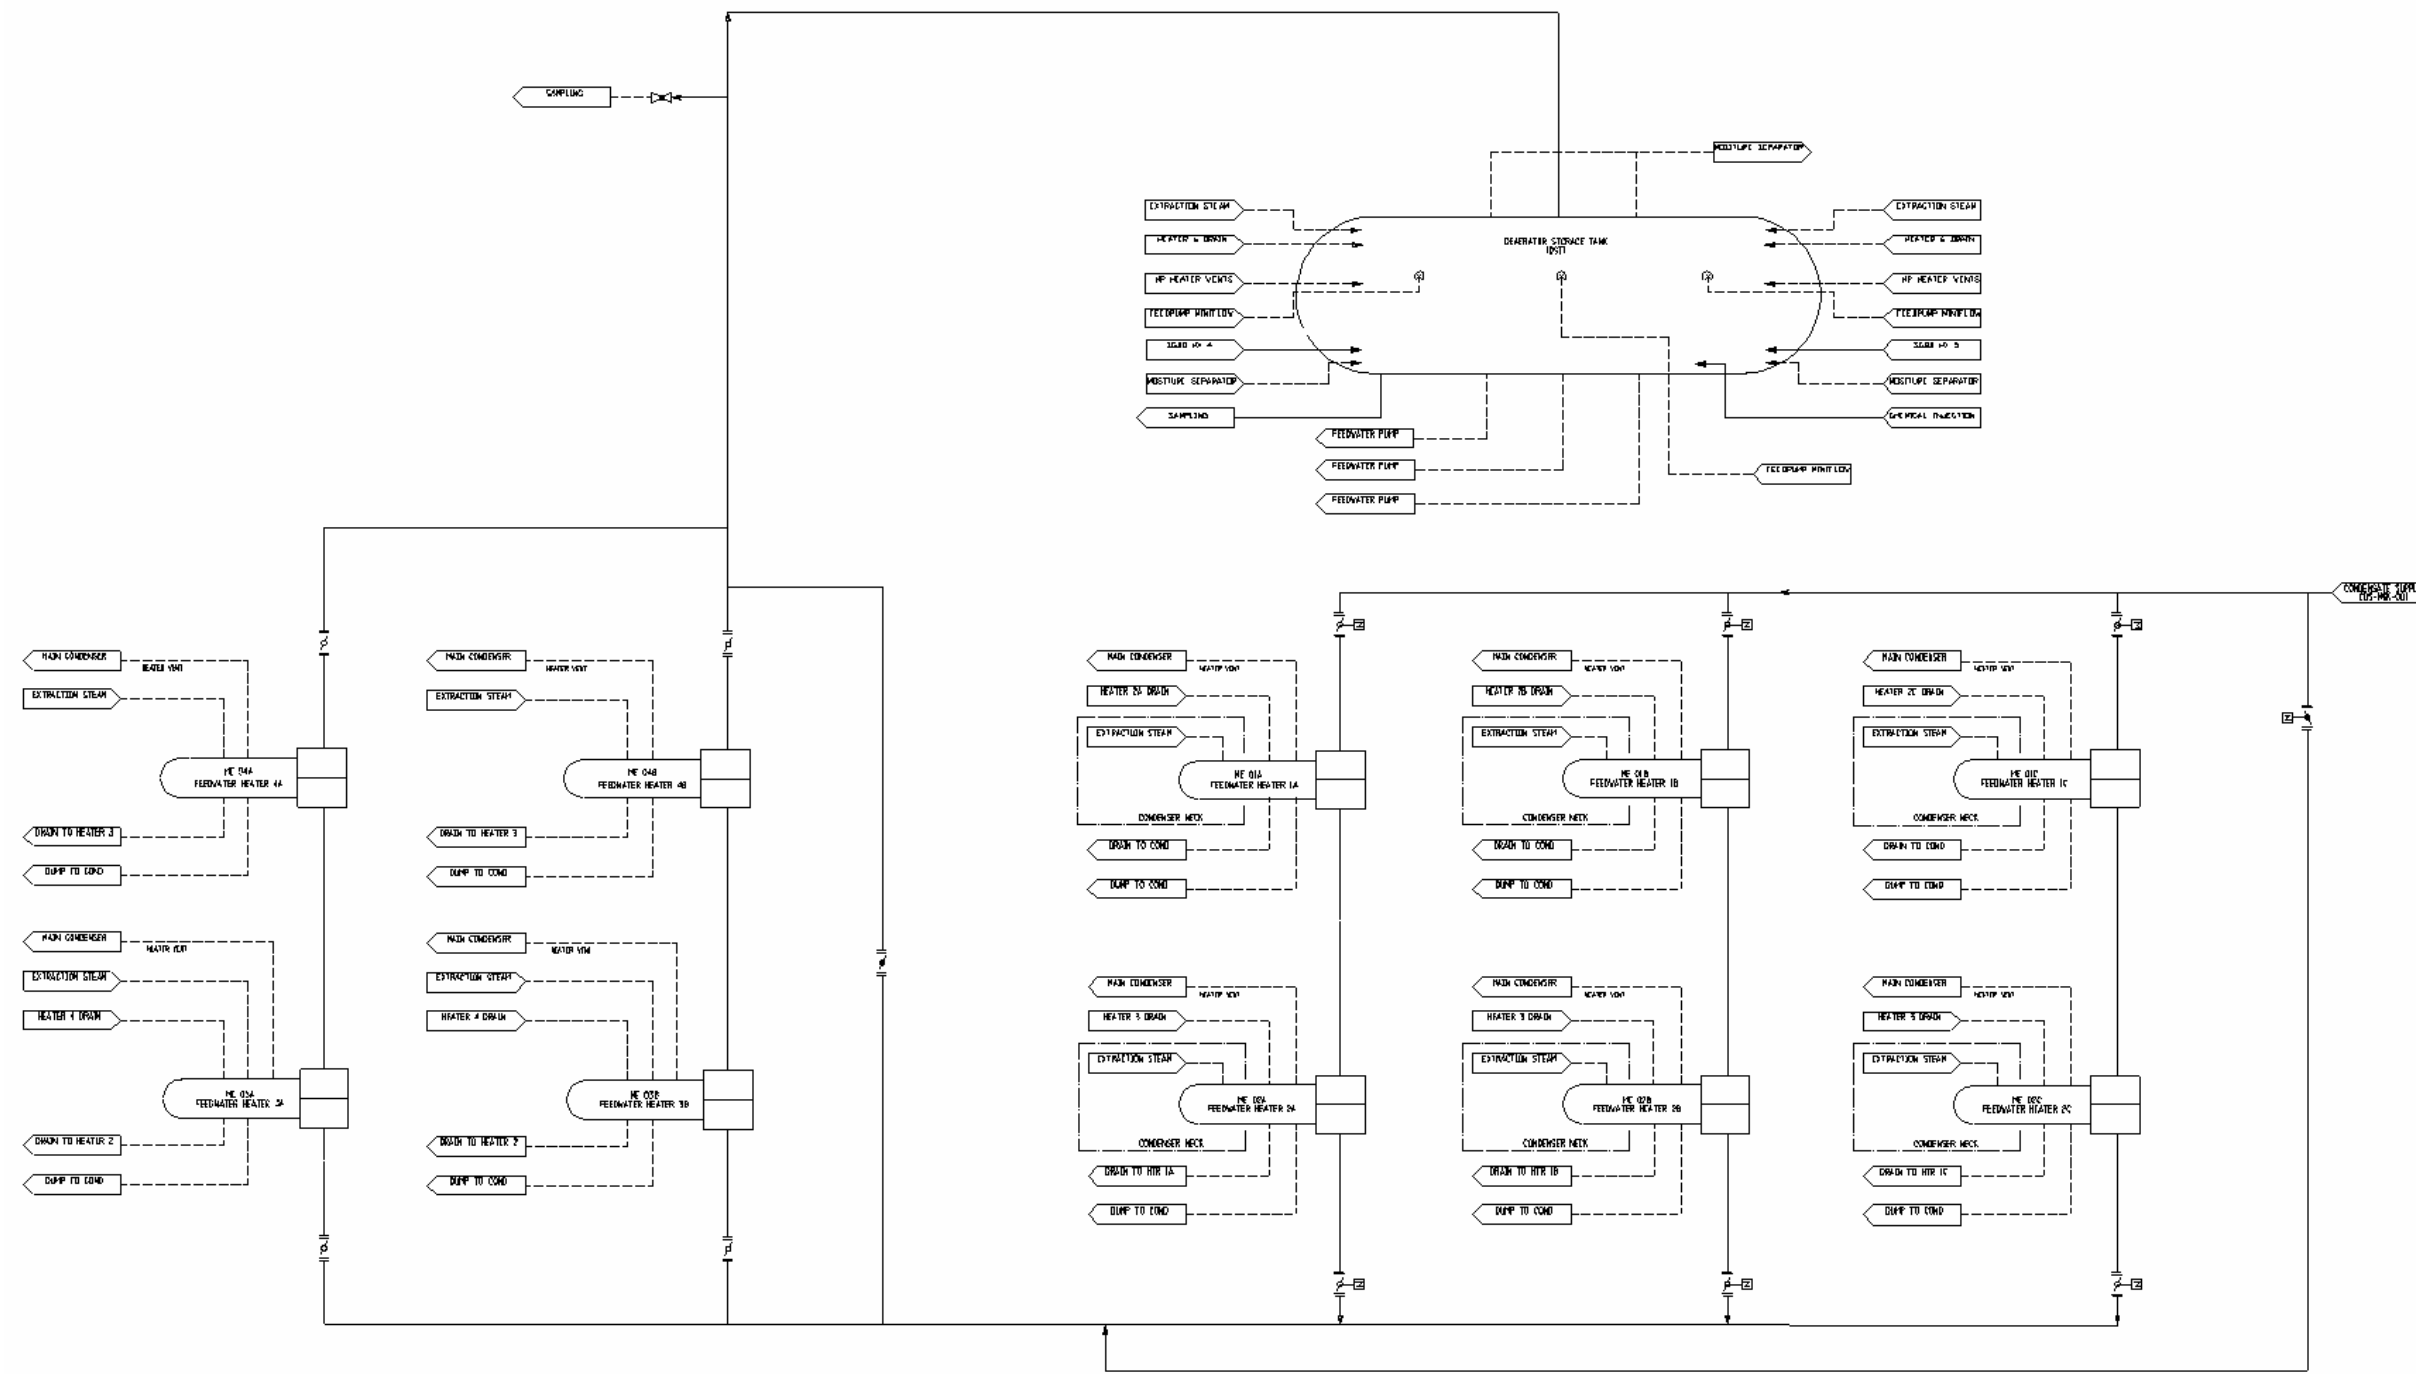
SAMPLING

MOISTURE SEPARATOR

EXTRACTION STEAM
HEATER 6 DRAIN
HP HEATER VENTS
FEEDPUMP MINIFLOW
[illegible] 4
MOISTURE SEPARATOR
SAMPLING

DEAERATOR STORAGE TANK (DST)

EXTRACTION STEAM
HEATER 6 DRAIN
HP HEATER VENTS
FEEDPUMP MINIFLOW
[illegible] 5
MOISTURE SEPARATOR
CHEMICAL INJECTION

FEEDWATER PUMP
FEEDWATER PUMP
FEEDWATER PUMP
FEEDPUMP MINIFLOW

CONDENSATE SUPPLY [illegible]

MAIN CONDENSER
HEATER VENT
EXTRACTION STEAM
ME 04A
FEEDWATER HEATER 4A
DRAIN TO HEATER 3
DUMP TO COND

MAIN CONDENSER
HEATER VENT
EXTRACTION STEAM
ME 04B
FEEDWATER HEATER 4B
DRAIN TO HEATER 3
DUMP TO COND

MAIN CONDENSER
HEATER VENT
EXTRACTION STEAM
HEATER 4 DRAIN
ME 03A
FEEDWATER HEATER 3A
DRAIN TO HEATER 2
DUMP TO COND

MAIN CONDENSER
HEATER VENT
EXTRACTION STEAM
HEATER 4 DRAIN
ME 03B
FEEDWATER HEATER 3B
DRAIN TO HEATER 2
DUMP TO COND

MAIN CONDENSER
HEATER VENT
HEATER 2A DRAIN
EXTRACTION STEAM
ME 01A
FEEDWATER HEATER 1A
CONDENSER NECK
DRAIN TO COND
DUMP TO COND

MAIN CONDENSER
HEATER VENT
HEATER 2B DRAIN
EXTRACTION STEAM
ME 01B
FEEDWATER HEATER 1B
CONDENSER NECK
DRAIN TO COND
DUMP TO COND

MAIN CONDENSER
HEATER VENT
HEATER 2C DRAIN
EXTRACTION STEAM
ME 01C
FEEDWATER HEATER 1C
CONDENSER NECK
DRAIN TO COND
DUMP TO COND

MAIN CONDENSER
HEATER VENT
HEATER 3 DRAIN
EXTRACTION STEAM
ME 02A
FEEDWATER HEATER 2A
CONDENSER NECK
DRAIN TO HTR 1A
DUMP TO COND

MAIN CONDENSER
HEATER VENT
HEATER 3 DRAIN
EXTRACTION STEAM
ME 02B
FEEDWATER HEATER 2B
CONDENSER NECK
DRAIN TO HTR 1B
DUMP TO COND

MAIN CONDENSER
HEATER VENT
HEATER 3 DRAIN
EXTRACTION STEAM
ME 02C
FEEDWATER HEATER 2C
CONDENSER NECK
DRAIN TO HTR 1C
DUMP TO COND